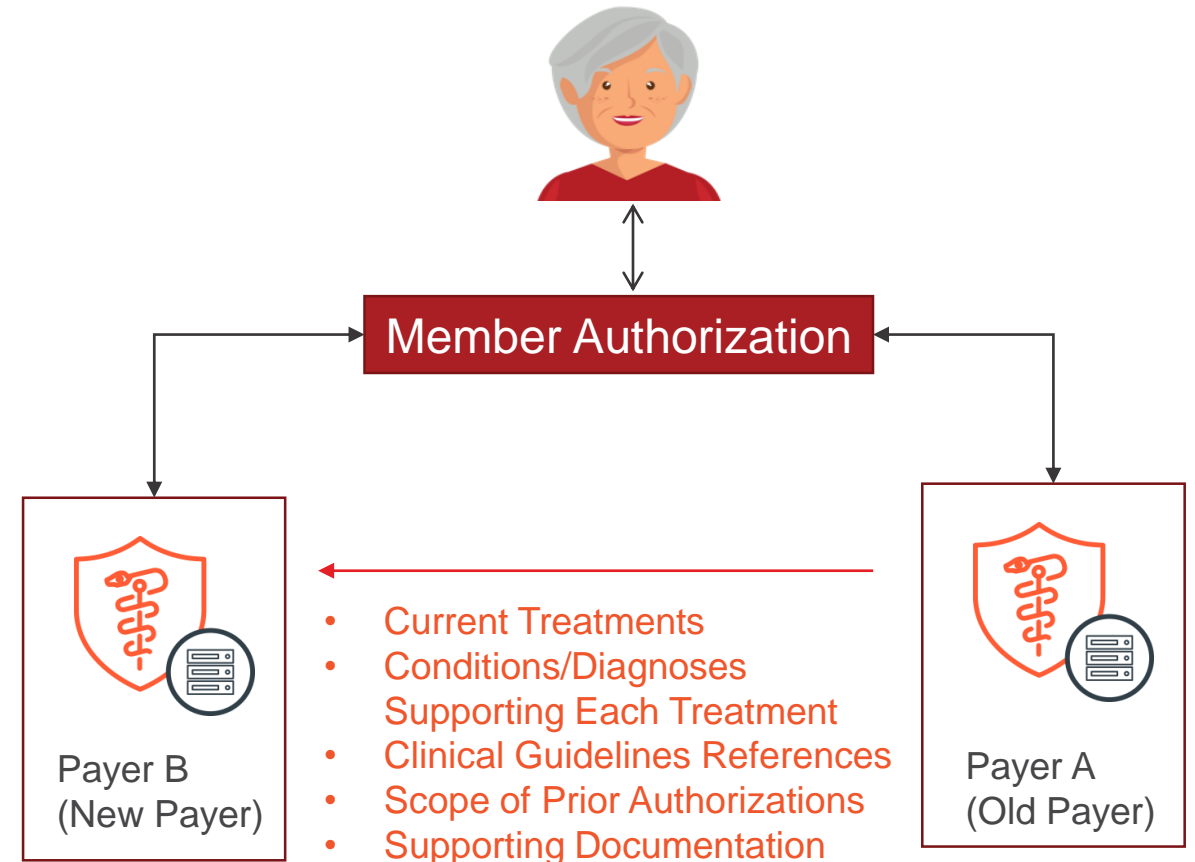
Member Authorization

Payer B
(New Payer)

- Current Treatments
- Conditions/Diagnoses Supporting Each Treatment
- Clinical Guidelines References
- Scope of Prior Authorizations
- Supporting Documentation

Payer A
(Old Payer)